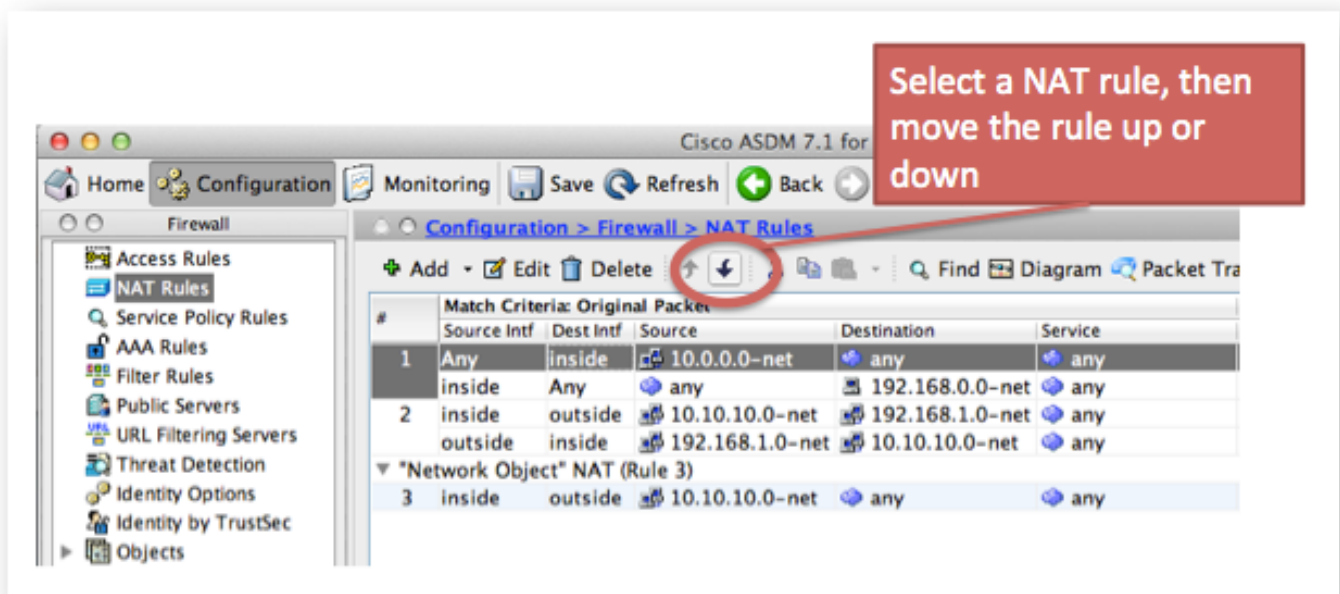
Select a NAT rule, then move the rule up or down

Cisco ASDM 7.1 for

Home Configuration Monitoring Save Refresh Back

Firewall

Access Rules
NAT Rules
Service Policy Rules
AAA Rules
Filter Rules
Public Servers
URL Filtering Servers
Threat Detection
Identity Options
Identity by TrustSec
Objects

Configuration > Firewall > NAT Rules

Add Edit Delete Find Diagram Packet Tra

| # | Source Intf | Dest Intf | Source | Destination | Service |
|---|---|---|---|---|---|
| | Match Criteria: Original Packet | | | | |
| 1 | Any | inside | 10.0.0.0-net | any | any |
| | inside | Any | any | 192.168.0.0-net | any |
| 2 | inside | outside | 10.10.10.0-net | 192.168.1.0-net | any |
| | outside | inside | 192.168.1.0-net | 10.10.10.0-net | any |
| "Network Object" NAT (Rule 3) | | | | | |
| 3 | inside | outside | 10.10.10.0-net | any | any |